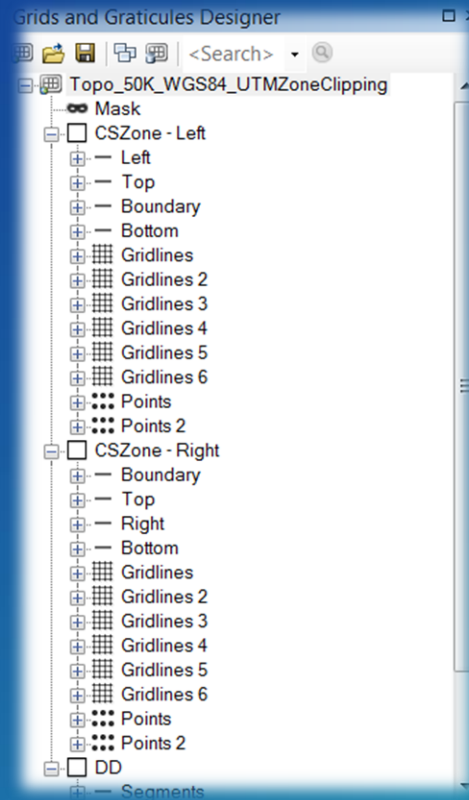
Grids and Graticules Designer

<Search>

Topo_50K_WGS84_UTMZoneClipping
Mask
CSZone - Left
Left
Top
Boundary
Bottom
Gridlines
Gridlines 2
Gridlines 3
Gridlines 4
Gridlines 5
Gridlines 6
Points
Points 2
CSZone - Right
Boundary
Top
Right
Bottom
Gridlines
Gridlines 2
Gridlines 3
Gridlines 4
Gridlines 5
Gridlines 6
Points
Points 2
DD
Segments